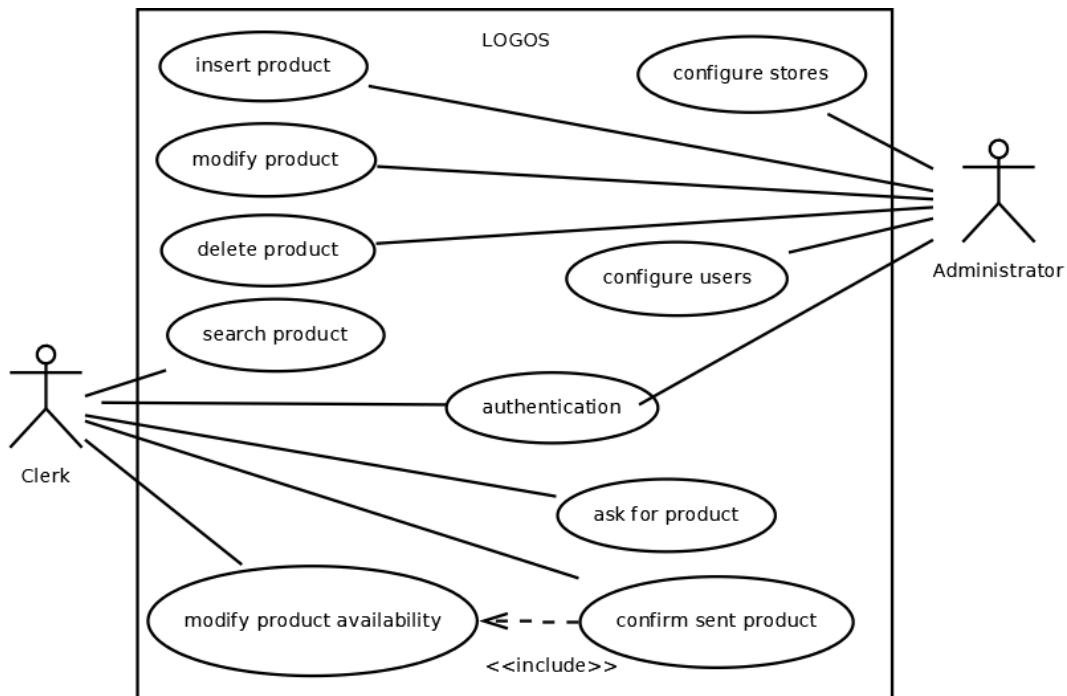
LOGOS

insert product

configure stores

modify product

delete product

configure users

Administrator

search product

Clerk

authentication

ask for product

modify product availability

confirm sent product

<<include>>